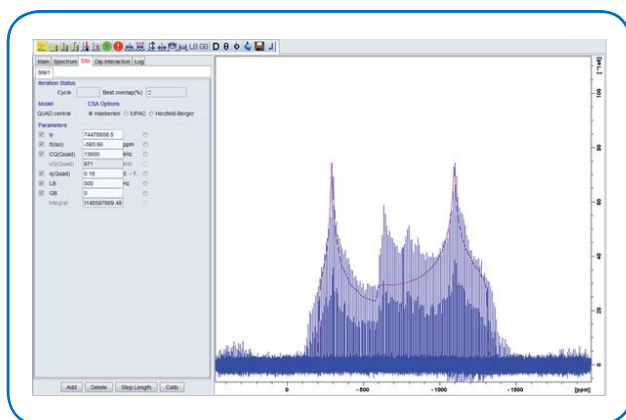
LB GB D θ

Main Spectrum Site Dip interaction Log

Site1

Iteration Status

Cycle Best overlap(%)

Model CSA Options

QUAD central Haeberlen IUPAC Herzfeld-Berger

Parameters

| | | | |
|---|---|---|---|
| ✓ | Iy | 74478558.5 | |
| ✓ | δ(iso) | -593.66 | ppm |
| ✓ | CQ(Quad) | 13600 | kHz |
| | vQ(Quad) | 971 | kHz |
| ✓ | η(Quad) | 0.15 | 0..1 |
| ✓ | LB | 500 | Hz |
| ✓ | GB | 0 | |
| | Integral | 3146597869.49 | |

Add Delete Step Length Calib

[arb.u.]

100

80

60

40

20

0

0 -500 -1000 -1500 [ppm]